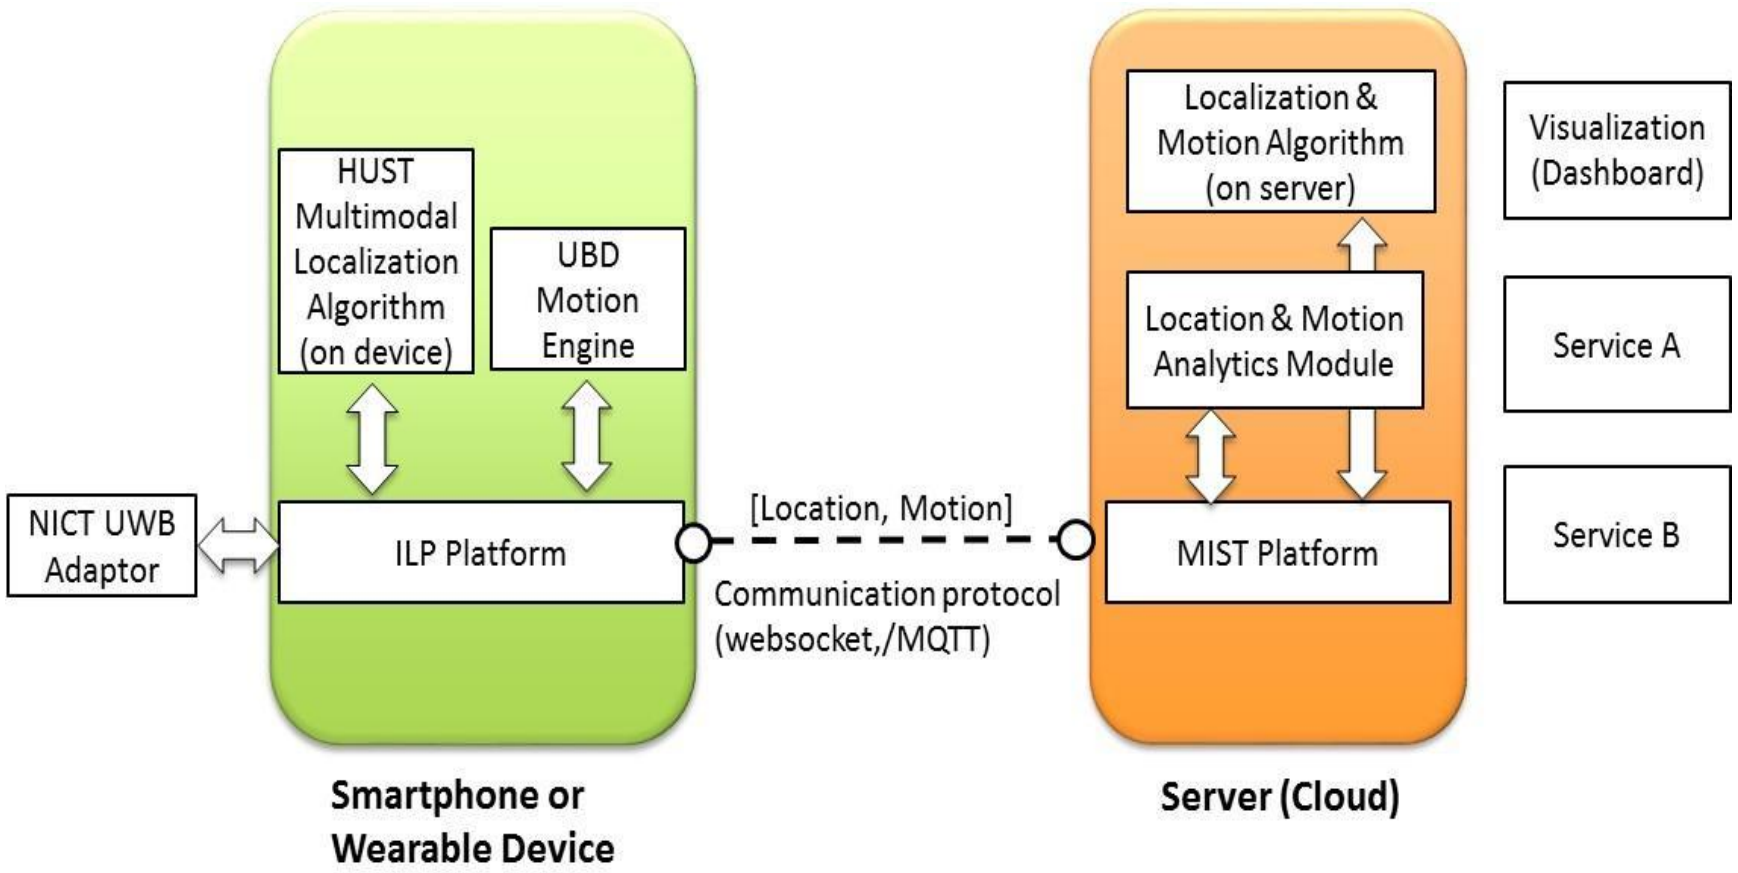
HUST Multimodal Localization Algorithm (on device)

UBD Motion Engine

NICT UWB Adaptor

ILP Platform

[Location, Motion]

Communication protocol (websocket,/MQTT)

Localization & Motion Algorithm (on server)

Location & Motion Analytics Module

MIST Platform

Visualization (Dashboard)

Service A

Service B

Smartphone or Wearable Device

Server (Cloud)